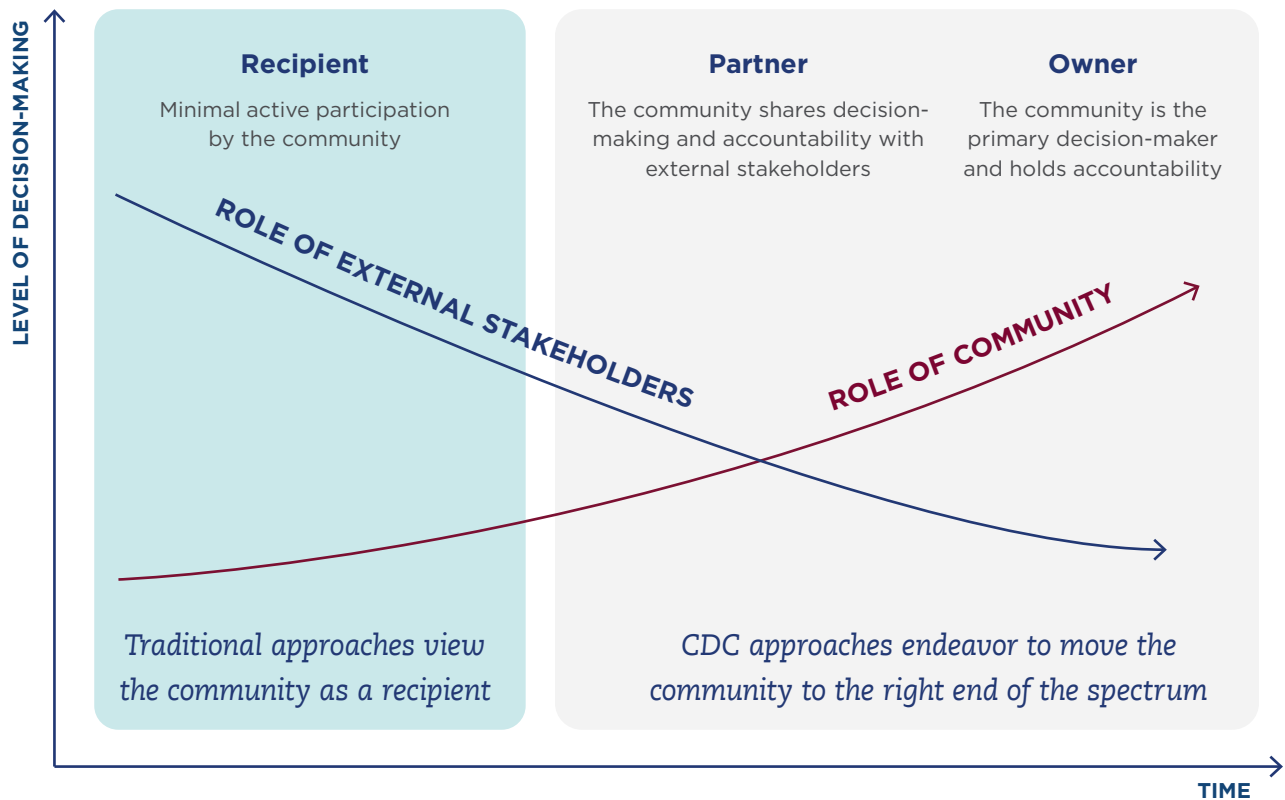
LEVEL OF DECISION-MAKING

Recipient

Minimal active participation by the community

Partner

The community shares decision-making and accountability with external stakeholders

Owner

The community is the primary decision-maker and holds accountability

ROLE OF EXTERNAL STAKEHOLDERS

ROLE OF COMMUNITY

Traditional approaches view the community as a recipient

CDC approaches endeavor to move the community to the right end of the spectrum

TIME